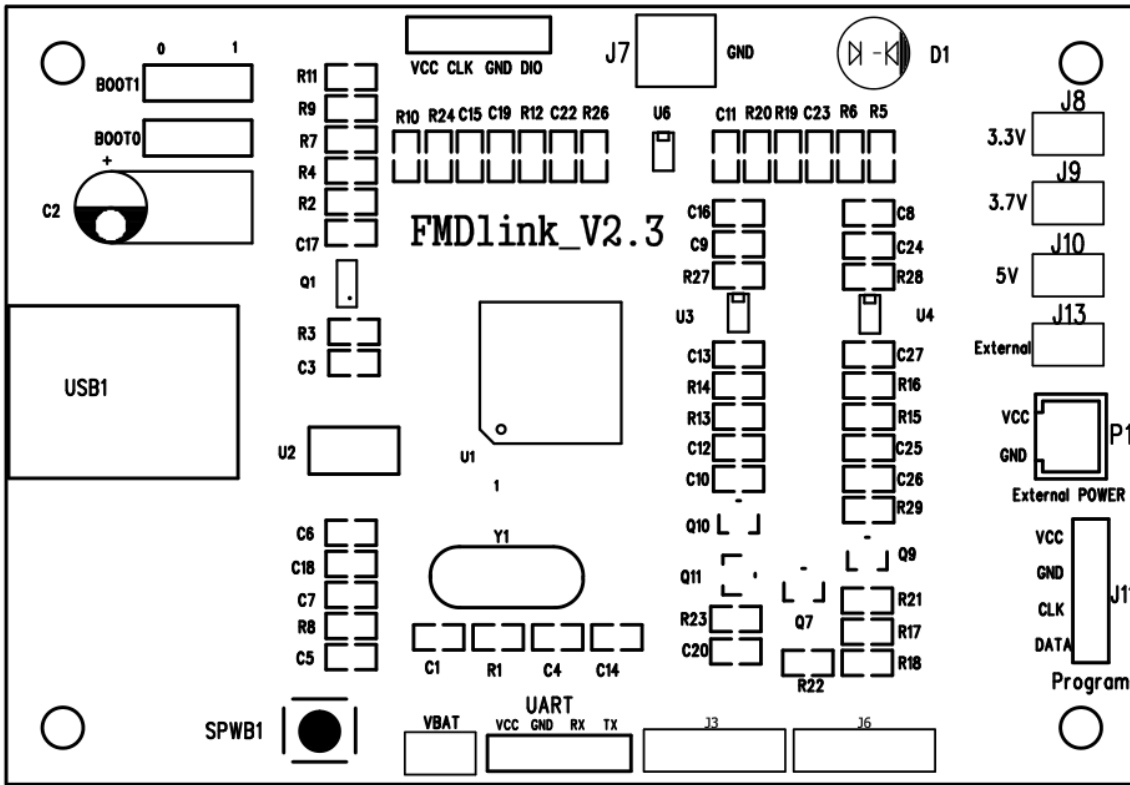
0 1
BOOT1
BOOT0
+
C2
R11
R9
R7
R4
R2
C17
VCC CLK GND DIO
J7
GND
D1
R10 R24 C15 C19 R12 C22 R26
U6
C11 R20 R19 C23 R6 R5
J8
3.3V
J9
3.7V
J10
5V
J13
External
FMDlink_V2.3
C16
C9
R27
C8
C24
R28
Q1
U3
U4
R3
C3
USB1
C13
R14
R13
C12
C10
C27
R16
R15
C25
C26
R29
VCC
GND
P1
External POWER
U2
U1
1
Q10
Q9
C6
C18
C7
R8
C5
Y1
Q11
Q7
R23
C20
R21
R17
R18
R22
VCC
GND
CLK
DATA
J1
Program
C1
R1
C4
C14
SPWB1
VBAT
UART
VCC GND RX TX
J3
J6